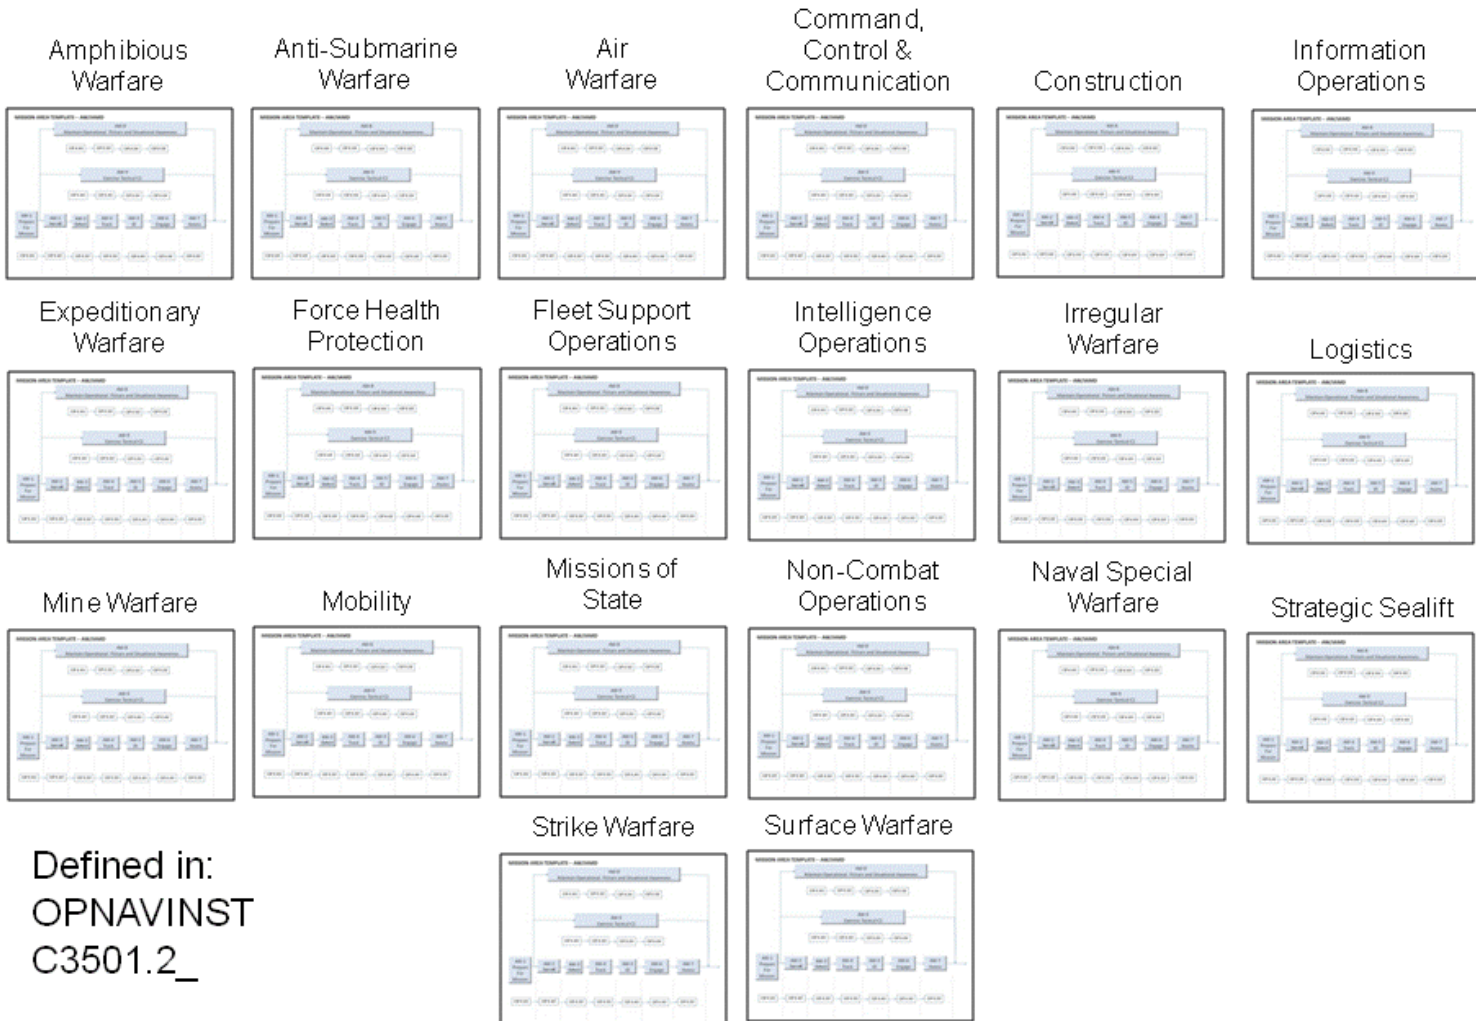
Amphibious Warfare

Anti-Submarine Warfare

Air Warfare

Command, Control & Communication

Construction

Information Operations

Expeditionary Warfare

Force Health Protection

Fleet Support Operations

Intelligence Operations

Irregular Warfare

Logistics

Mine Warfare

Mobility

Missions of State

Non-Combat Operations

Naval Special Warfare

Strategic Sealift

Strike Warfare

Surface Warfare

Defined in:
OPNAVINST
C3501.2_